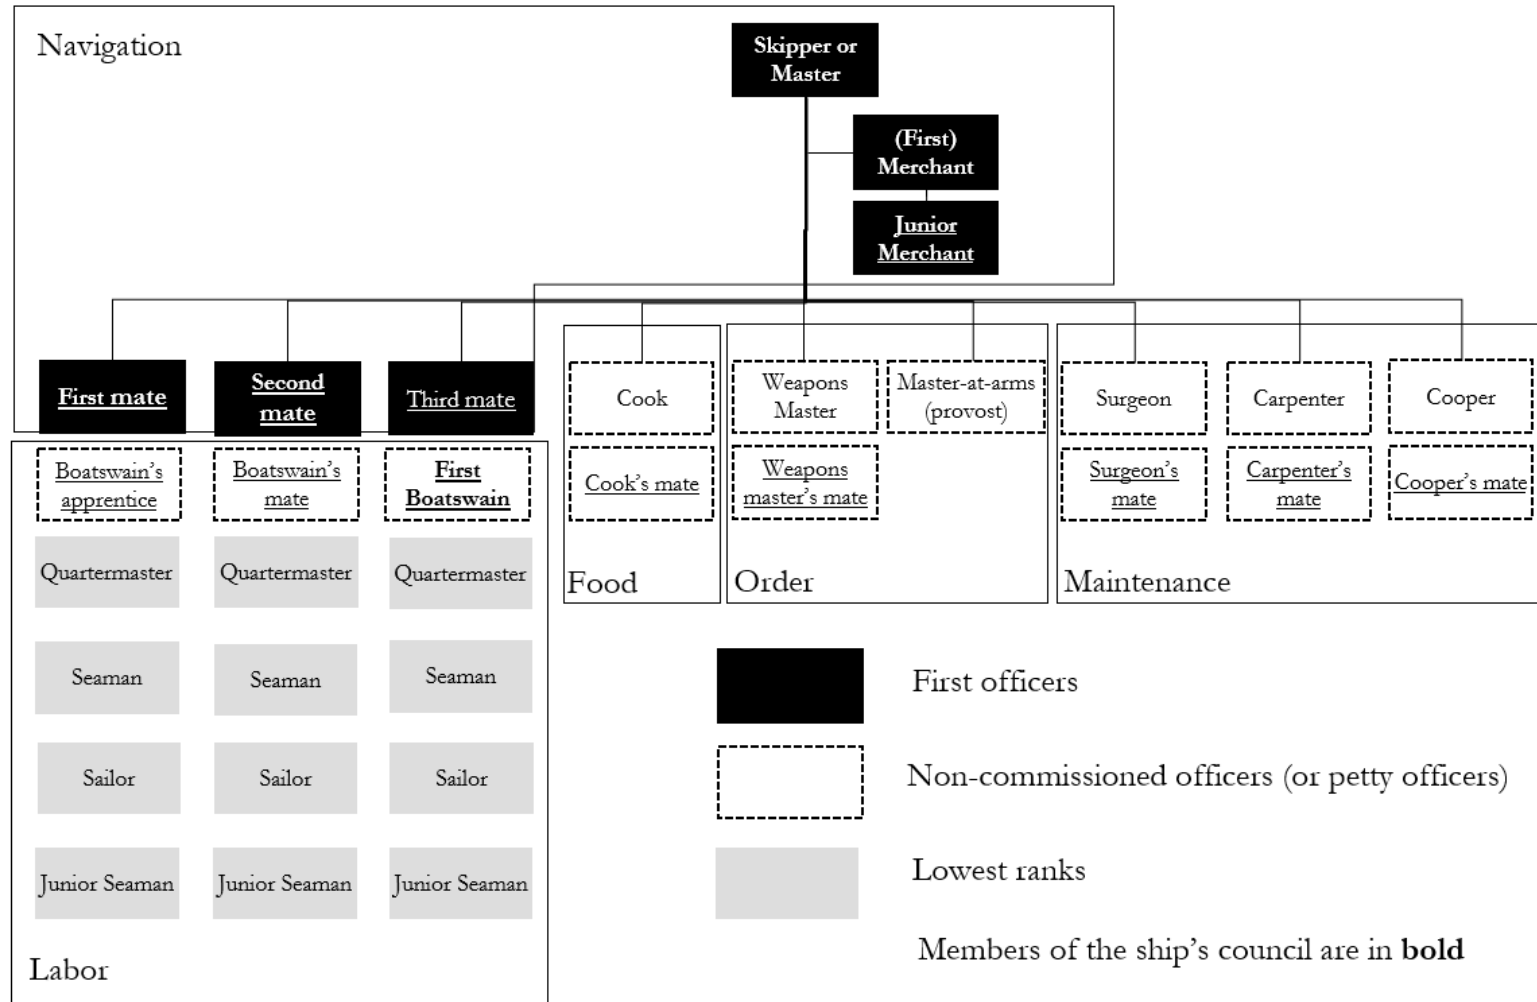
Navigation

Skipper or Master

(First) Merchant

Junior Merchant

First mate

Second mate

Third mate

Boatswain's apprentice

Boatswain's mate

First Boatswain

Quartermaster

Quartermaster

Quartermaster

Seaman

Seaman

Seaman

Sailor

Sailor

Sailor

Junior Seaman

Junior Seaman

Junior Seaman

Labor

Cook

Cook's mate

Food

Weapons Master

Master-at-arms (provost)

Weapons master's mate

Order

Surgeon

Carpenter

Cooper

Surgeon's mate

Carpenter's mate

Cooper's mate

Maintenance

First officers

Non-commissioned officers (or petty officers)

Lowest ranks

Members of the ship's council are in **bold**